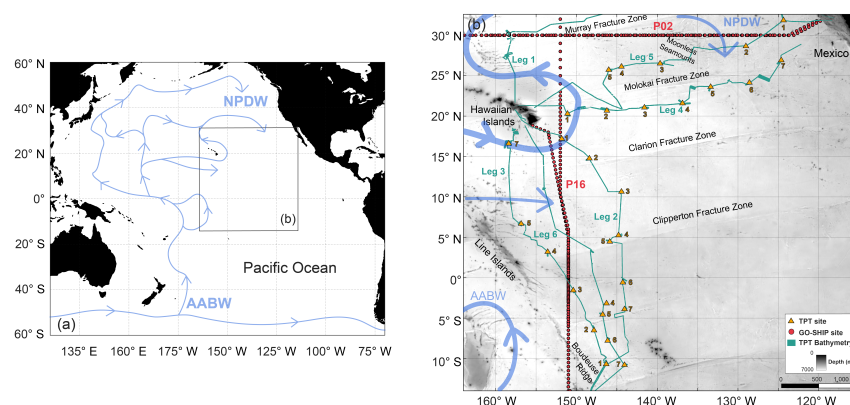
60° N
40° N
20° N
0°
20° S
40° S
60° S
135° E 160° E 175° W 150° W 125° W 100° W 75° W
NPDW
(b)
Pacific Ocean
AABW
(a)

(b)
30° N
25° N
20° N
15° N
10° N
5° N
0°
5° S
10° S
160° W 150° W 140° W 130° W 120° W
Murray Fracture Zone
P02
NPDW
Moonless Seamounts
Mexico
Leg 1
Leg 5
Molokai Fracture Zone
Hawaiian Islands
Leg 4
Clarion Fracture Zone
Leg 3
P16
Leg 2
Clipperton Fracture Zone
Leg 6
Line Islands
AABW
Boudeuse Ridge
1 2 3 4 5 6 7
TPT site
GO-SHIP site
TPT Bathymetr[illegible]
Depth (m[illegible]
7000
0 500 1,000